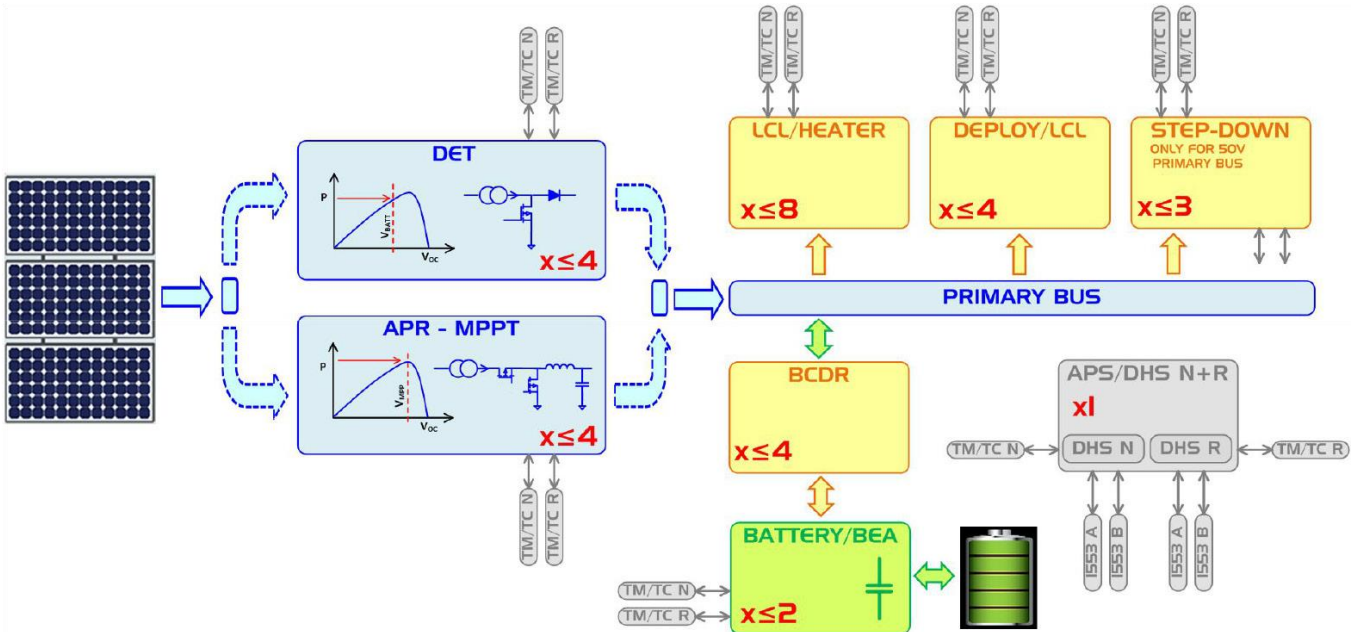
TM/TC N
TM/TC R

DET
P
$V_{BATT}$
$V_{OC}$
x≤4

APR - MPPT
P
$V_{MPP}$
$V_{OC}$
x≤4

TM/TC N
TM/TC R

TM/TC N
TM/TC R
LCL/HEATER
x≤8

TM/TC N
TM/TC R
DEPLOY/LCL
x≤4

TM/TC N
TM/TC R
STEP-DOWN
ONLY FOR 50V PRIMARY BUS
x≤3

PRIMARY BUS

BCDR
x≤4

APS/DHS N+R
xl
TM/TC N
DHS N
DHS R
TM/TC R
1553 A
1553 B
1553 A
1553 B

BATTERY/BEA
TM/TC N
TM/TC R
x≤2